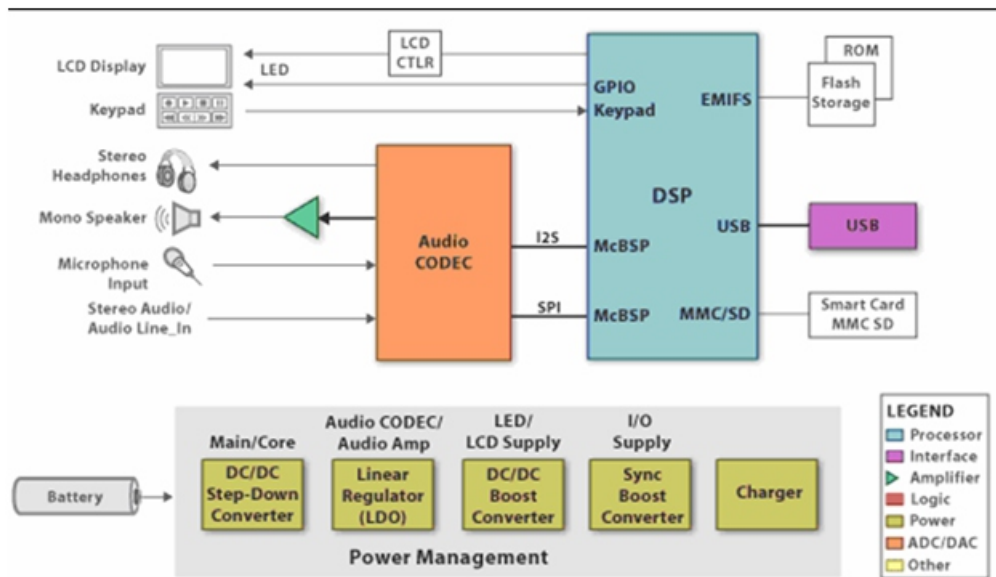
LCD Display
LED
LCD CTLR
Keypad
GPIO
Keypad
EMIFS
ROM
Flash Storage
Stereo Headphones
Mono Speaker
Microphone Input
Stereo Audio/ Audio Line_In
Audio CODEC
I2S
SPI
McBSP
McBSP
DSP
USB
USB
MMC/SD
Smart Card MMC SD

Main/Core
Audio CODEC/ Audio Amp
LED/ LCD Supply
I/O Supply
Battery
DC/DC Step-Down Converter
Linear Regulator (LDO)
DC/DC Boost Converter
Sync Boost Converter
Charger
Power Management

LEGEND
Processor
Interface
Amplifier
Logic
Power
ADC/DAC
Other